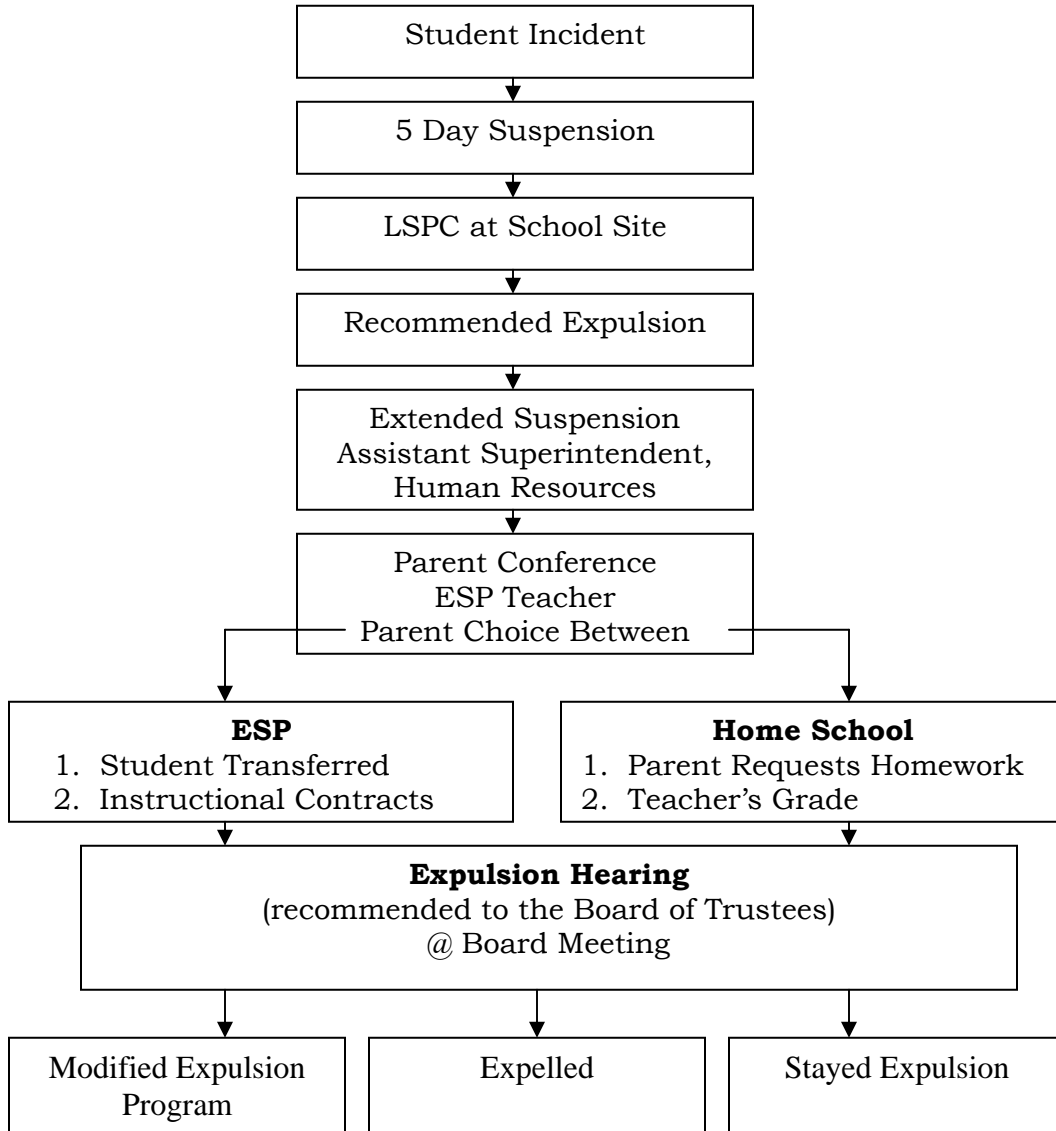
Student Incident

5 Day Suspension

LSPC at School Site

Recommended Expulsion

Extended Suspension
Assistant Superintendent,
Human Resources

Parent Conference
ESP Teacher
Parent Choice Between

**ESP**
1. Student Transferred
2. Instructional Contracts

**Home School**
1. Parent Requests Homework
2. Teacher's Grade

**Expulsion Hearing**
(recommended to the Board of Trustees)
@ Board Meeting

Modified Expulsion Program

Expelled

Stayed Expulsion